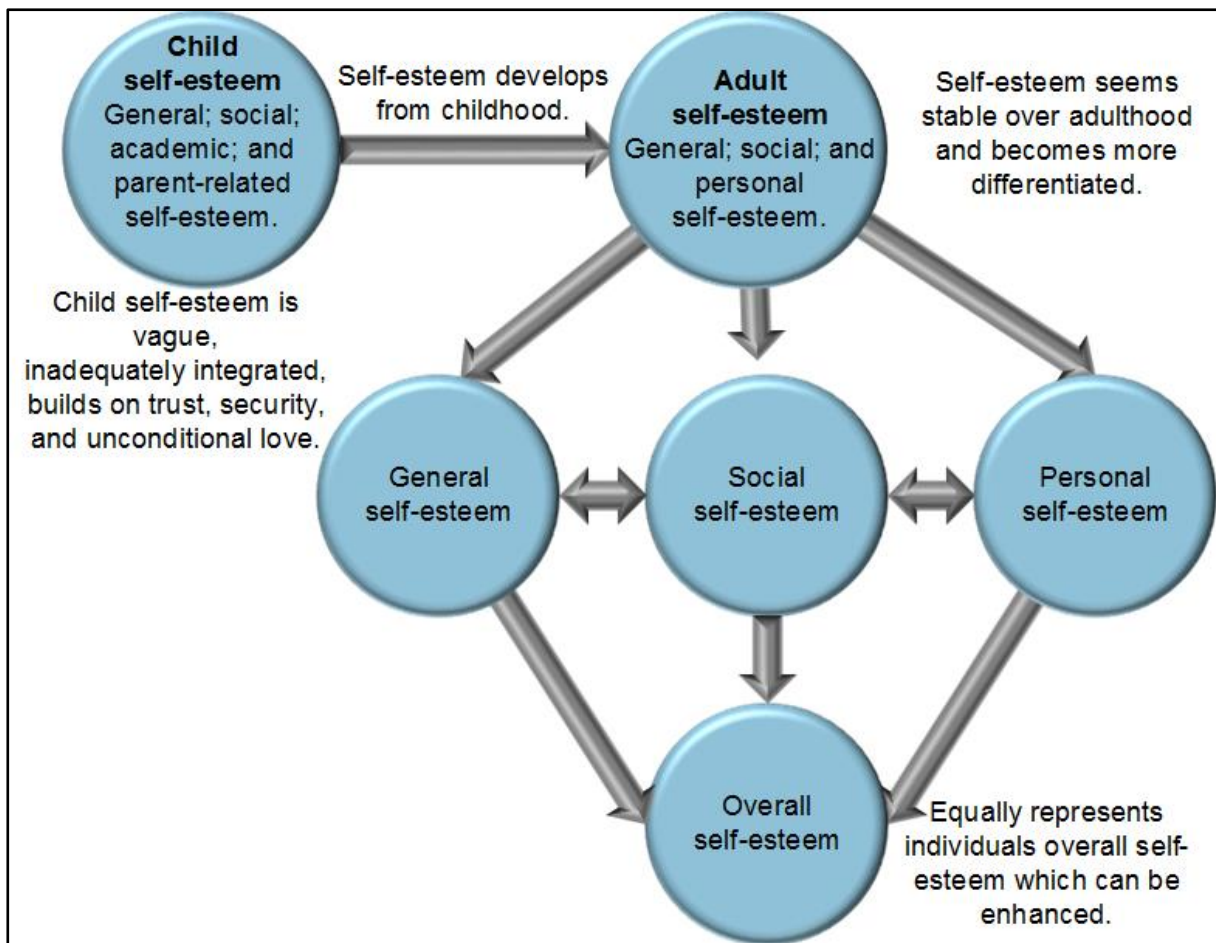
Child self-esteem
General; social; academic; and parent-related self-esteem.

Self-esteem develops from childhood.

Adult self-esteem
General; social; and personal self-esteem.

Self-esteem seems stable over adulthood and becomes more differentiated.

Child self-esteem is vague, inadequately integrated, builds on trust, security, and unconditional love.

General self-esteem

Social self-esteem

Personal self-esteem

Overall self-esteem

Equally represents individuals overall self-esteem which can be enhanced.